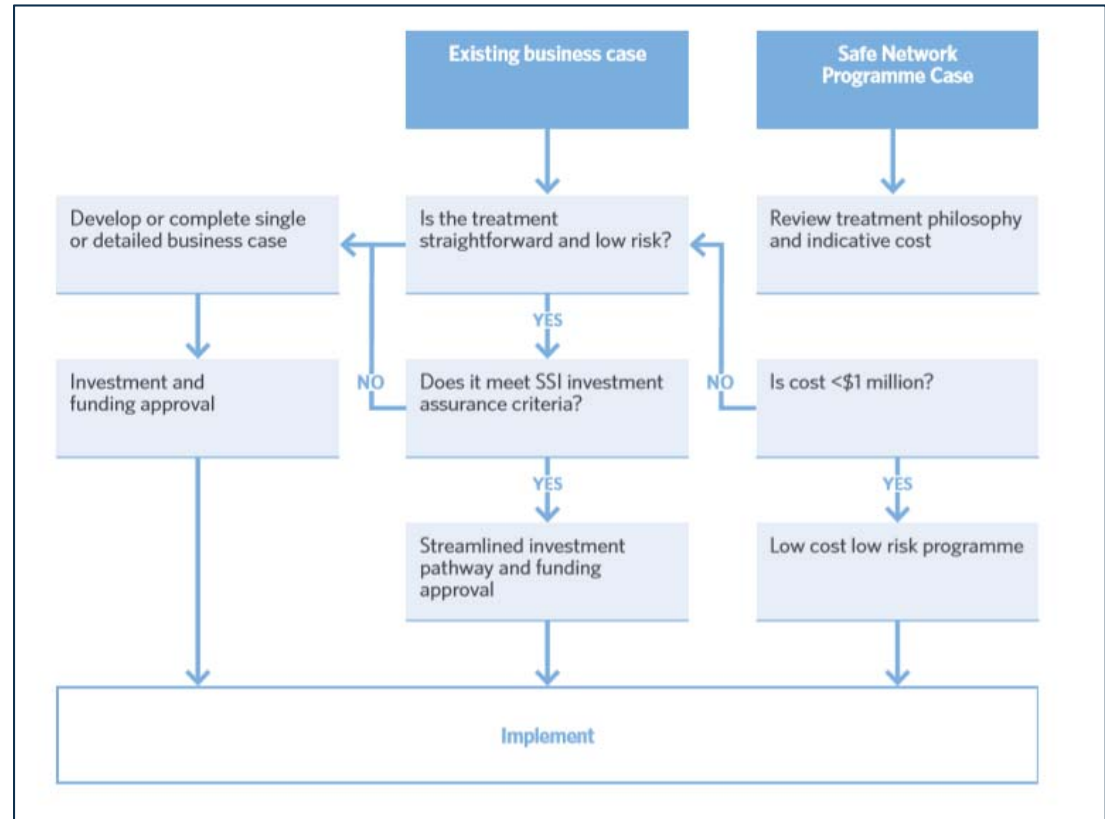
Existing business case

Safe Network Programme Case

Develop or complete single or detailed business case

Is the treatment straightforward and low risk?

Review treatment philosophy and indicative cost

YES

Investment and funding approval

NO

Does it meet SSI investment assurance criteria?

NO

Is cost <\$1 million?

YES

YES

Streamlined investment pathway and funding approval

Low cost low risk programme

Implement